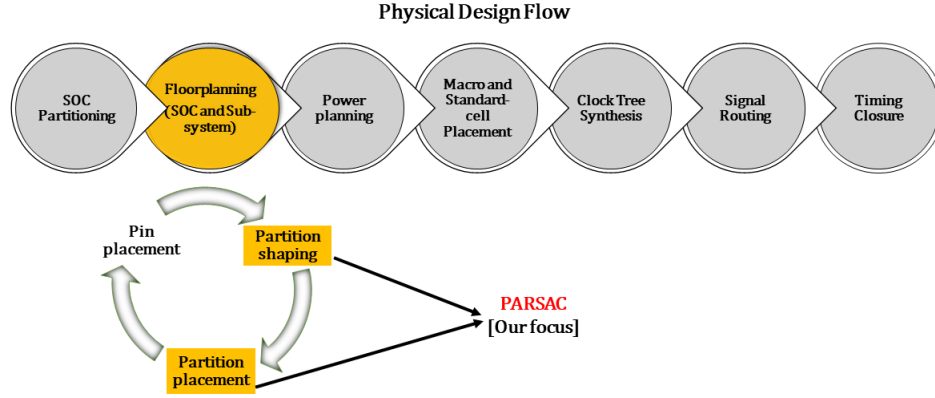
Physical Design Flow

SOC Partitioning

Floorplanning (SOC and Subsystem)

Power planning

Macro and Standard-cell Placement

Clock Tree Synthesis

Signal Routing

Timing Closure

Pin placement

Partition shaping

Partition placement

PARSAC
[Our focus]